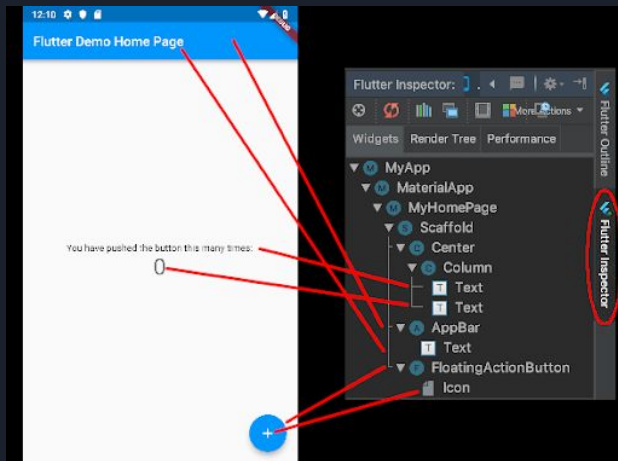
12:10

Flutter Demo Home Page

You have pushed the button this many times:

0

+

Flutter Inspector:

More Actions

Widgets | Render Tree | Performance

M MyApp
M MaterialApp
M MyHomePage
S Scaffold
C Center
C Column
T Text
T Text
A AppBar
T Text
F FloatingActionButton
Icon

Flutter Outline

Flutter Inspector